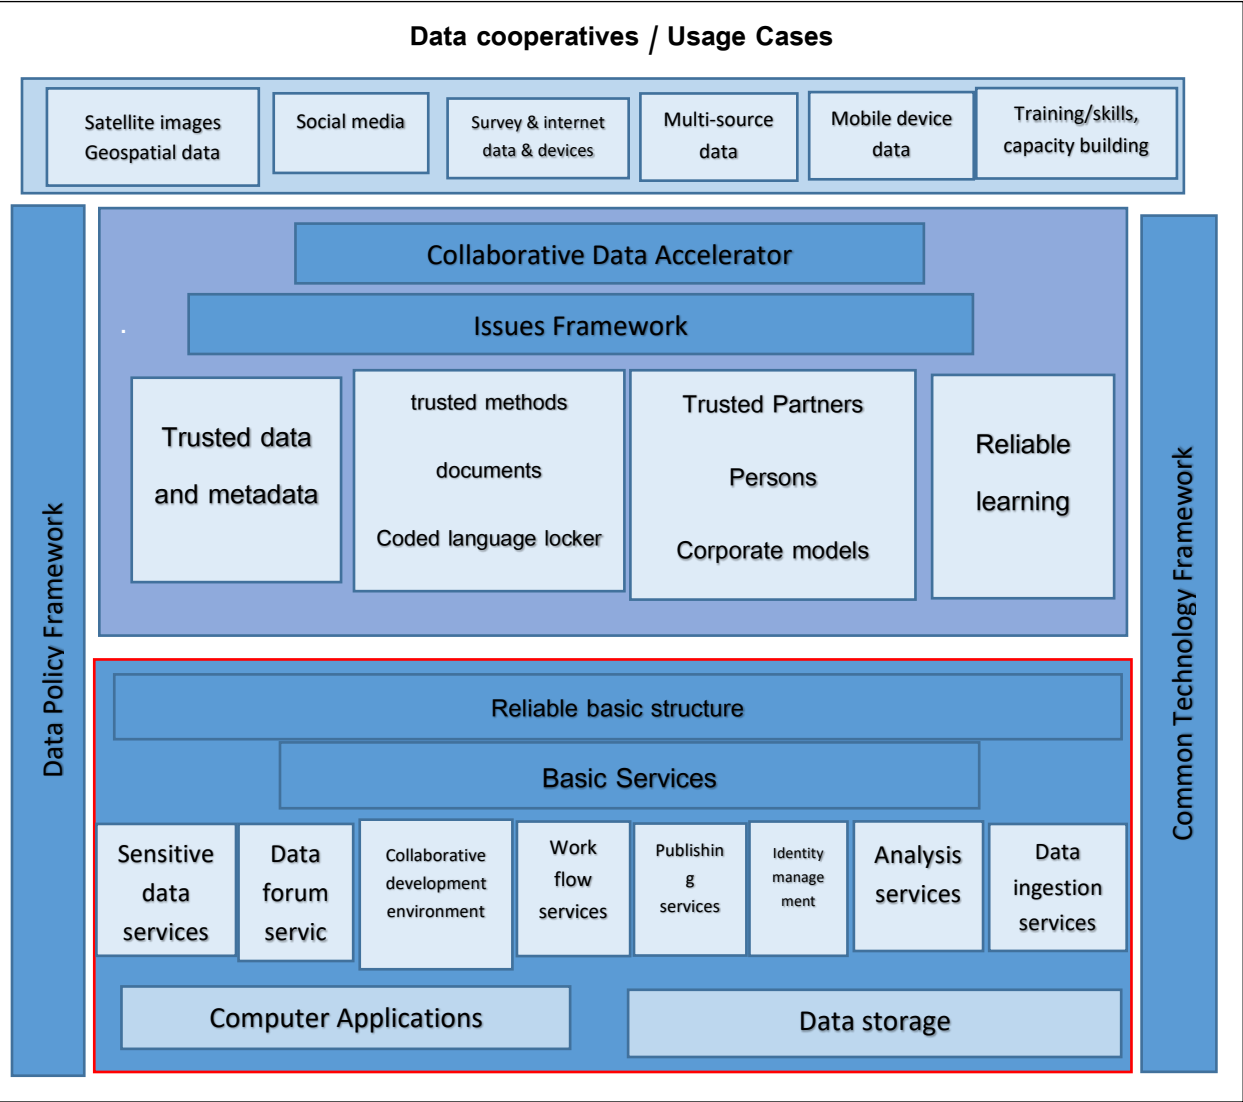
Data cooperatives / Usage Cases

Satellite images Geospatial data

Social media

Survey & internet data & devices

Multi-source data

Mobile device data

Training/skills, capacity building

Data Policy Framework

Collaborative Data Accelerator

Issues Framework

Trusted data and metadata

trusted methods

documents

Coded language locker

Trusted Partners

Persons

Corporate models

Reliable learning

Common Technology Framework

Reliable basic structure

Basic Services

Sensitive data services

Data forum servic

Collaborative development environment

Work flow services

Publishin g services

Identity manage ment

Analysis services

Data ingestion services

Computer Applications

Data storage